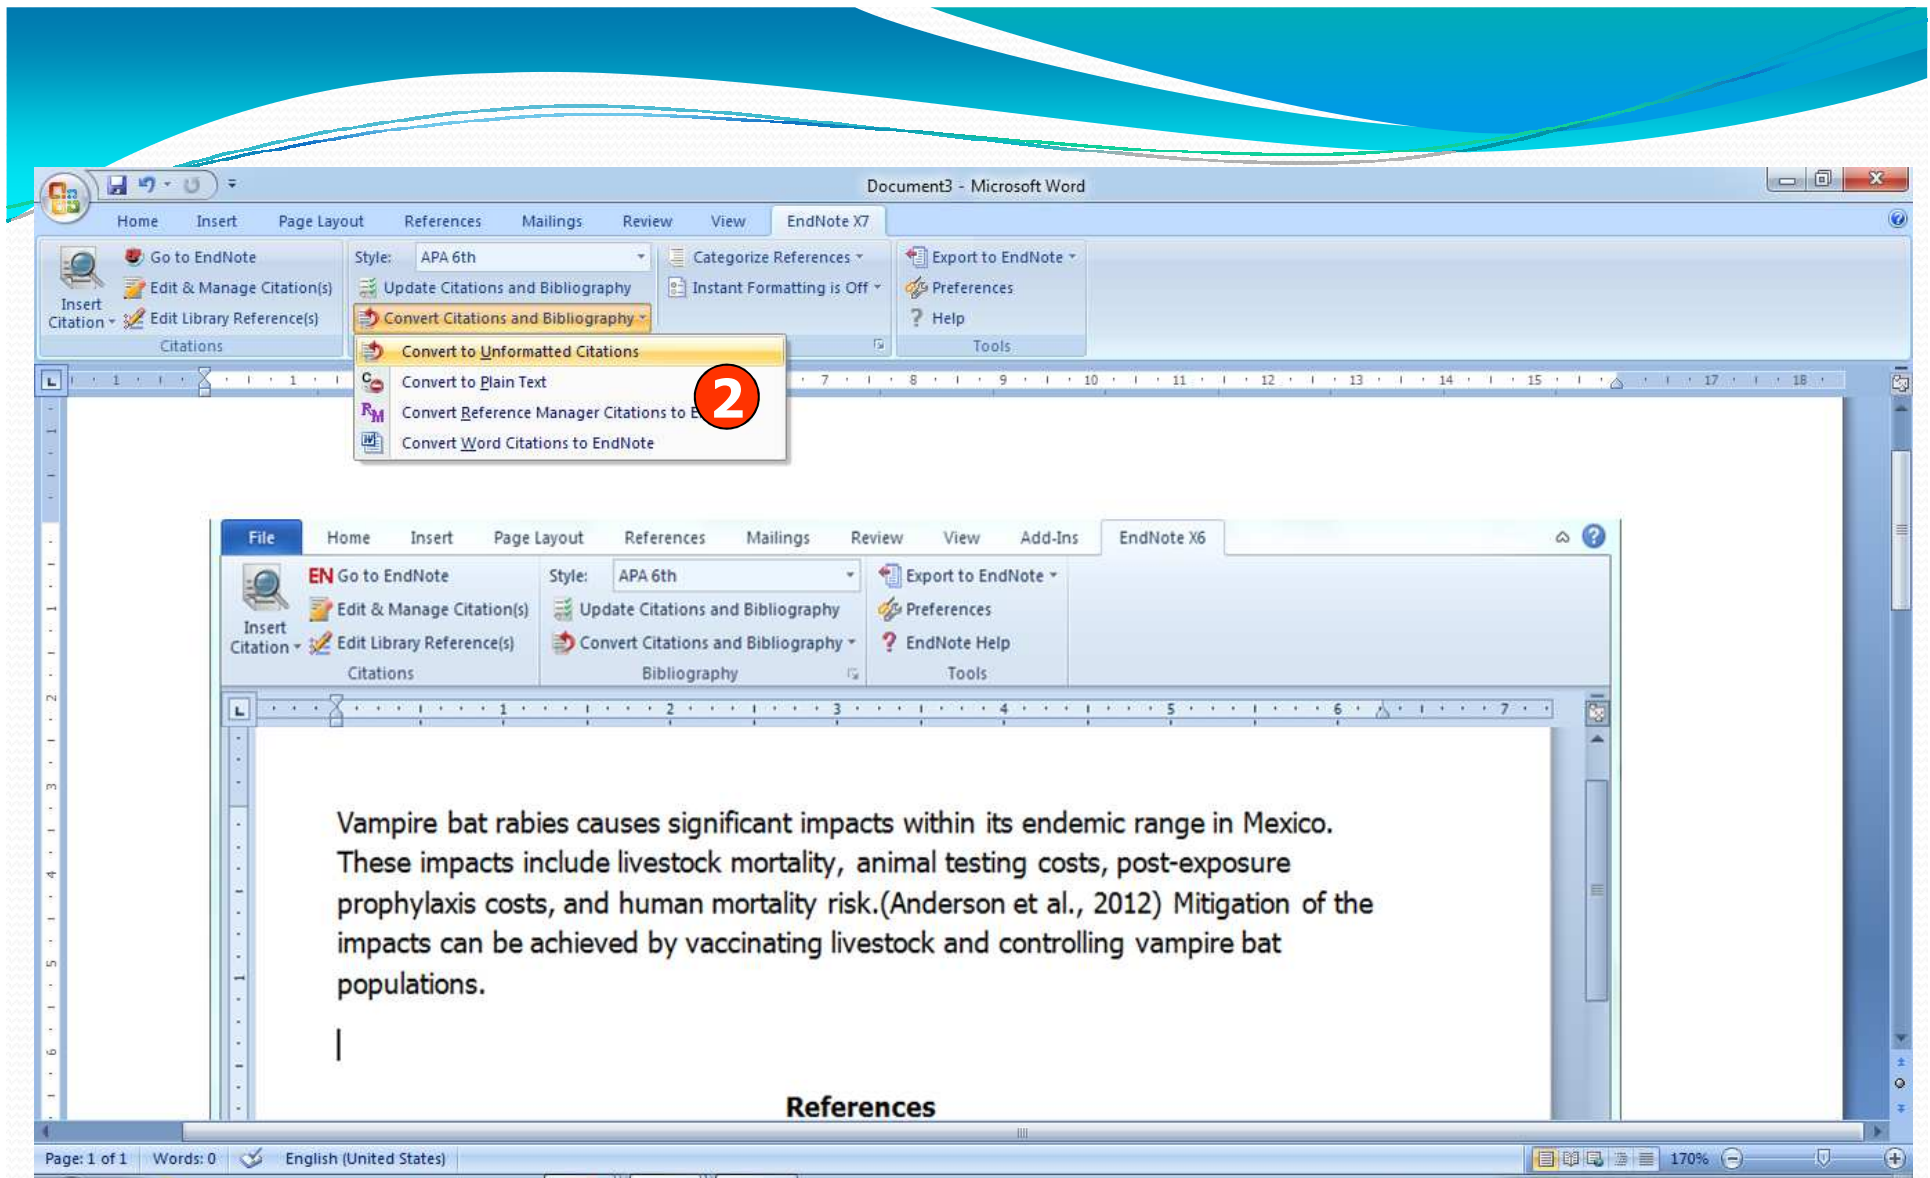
Document3 - Microsoft Word

Home Insert Page Layout References Mailings Review View EndNote X7

Insert Citation
Go to EndNote
Edit & Manage Citation(s)
Edit Library Reference(s)
Citations

Style: APA 6th
Update Citations and Bibliography
Convert Citations and Bibliography

Categorize References
Instant Formatting is Off

Export to EndNote
Preferences
Help
Tools

Convert to Unformatted Citations
Convert to Plain Text
Convert Reference Manager Citations to E
Convert Word Citations to EndNote

2

File Home Insert Page Layout References Mailings Review View Add-Ins EndNote X6

Insert Citation
EN Go to EndNote
Edit & Manage Citation(s)
Edit Library Reference(s)
Citations

Style: APA 6th
Update Citations and Bibliography
Convert Citations and Bibliography
Bibliography

Export to EndNote
Preferences
EndNote Help
Tools

Vampire bat rabies causes significant impacts within its endemic range in Mexico. These impacts include livestock mortality, animal testing costs, post-exposure prophylaxis costs, and human mortality risk.(Anderson et al., 2012) Mitigation of the impacts can be achieved by vaccinating livestock and controlling vampire bat populations.

References

Page: 1 of 1 Words: 0 English (United States) 170%